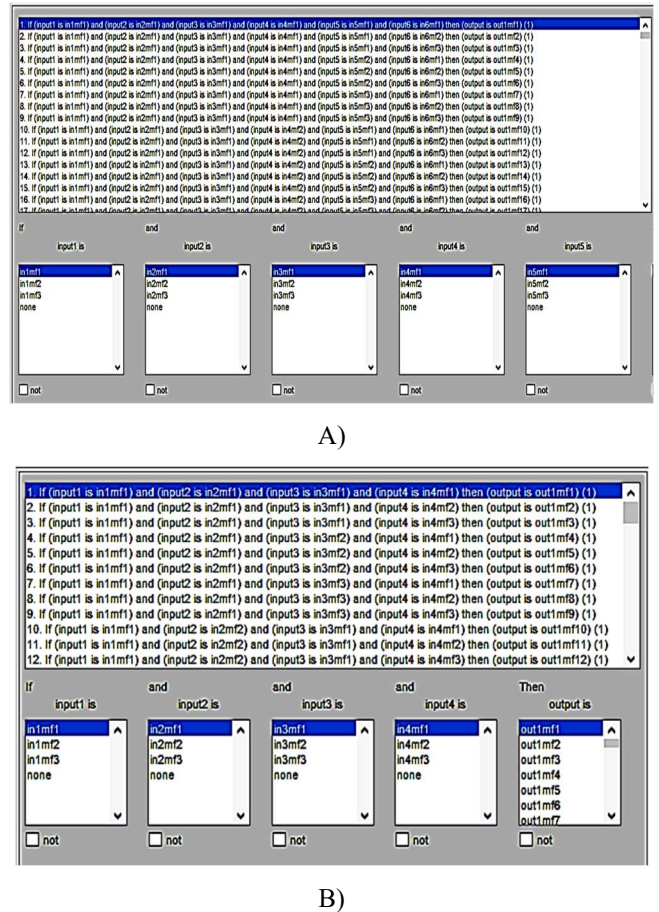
1. If (input1 is in1mf1) and (input2 is in2mf1) and (input3 is in3mf1) and (input4 is in4mf1) and (input5 is in5mf1) and (input6 is in6mf1) then (output is out1mf1) (1)
2. If (input1 is in1mf1) and (input2 is in2mf1) and (input3 is in3mf1) and (input4 is in4mf1) and (input5 is in5mf1) and (input6 is in6mf2) then (output is out1mf2) (1)
3. If (input1 is in1mf1) and (input2 is in2mf1) and (input3 is in3mf1) and (input4 is in4mf1) and (input5 is in5mf1) and (input6 is in6mf3) then (output is out1mf3) (1)
4. If (input1 is in1mf1) and (input2 is in2mf1) and (input3 is in3mf1) and (input4 is in4mf1) and (input5 is in5mf2) and (input6 is in6mf1) then (output is out1mf4) (1)
5. If (input1 is in1mf1) and (input2 is in2mf1) and (input3 is in3mf1) and (input4 is in4mf1) and (input5 is in5mf2) and (input6 is in6mf2) then (output is out1mf5) (1)
6. If (input1 is in1mf1) and (input2 is in2mf1) and (input3 is in3mf1) and (input4 is in4mf1) and (input5 is in5mf2) and (input6 is in6mf3) then (output is out1mf6) (1)
7. If (input1 is in1mf1) and (input2 is in2mf1) and (input3 is in3mf1) and (input4 is in4mf1) and (input5 is in5mf3) and (input6 is in6mf1) then (output is out1mf7) (1)
8. If (input1 is in1mf1) and (input2 is in2mf1) and (input3 is in3mf1) and (input4 is in4mf1) and (input5 is in5mf3) and (input6 is in6mf2) then (output is out1mf8) (1)
9. If (input1 is in1mf1) and (input2 is in2mf1) and (input3 is in3mf1) and (input4 is in4mf1) and (input5 is in5mf3) and (input6 is in6mf3) then (output is out1mf9) (1)
10. If (input1 is in1mf1) and (input2 is in2mf1) and (input3 is in3mf1) and (input4 is in4mf2) and (input5 is in5mf1) and (input6 is in6mf1) then (output is out1mf10) (1)
11. If (input1 is in1mf1) and (input2 is in2mf1) and (input3 is in3mf1) and (input4 is in4mf2) and (input5 is in5mf1) and (input6 is in6mf2) then (output is out1mf11) (1)
12. If (input1 is in1mf1) and (input2 is in2mf1) and (input3 is in3mf1) and (input4 is in4mf2) and (input5 is in5mf1) and (input6 is in6mf3) then (output is out1mf12) (1)
13. If (input1 is in1mf1) and (input2 is in2mf1) and (input3 is in3mf1) and (input4 is in4mf2) and (input5 is in5mf2) and (input6 is in6mf1) then (output is out1mf13) (1)
14. If (input1 is in1mf1) and (input2 is in2mf1) and (input3 is in3mf1) and (input4 is in4mf2) and (input5 is in5mf2) and (input6 is in6mf2) then (output is out1mf14) (1)
15. If (input1 is in1mf1) and (input2 is in2mf1) and (input3 is in3mf1) and (input4 is in4mf2) and (input5 is in5mf2) and (input6 is in6mf3) then (output is out1mf15) (1)
16. If (input1 is in1mf1) and (input2 is in2mf1) and (input3 is in3mf1) and (input4 is in4mf2) and (input5 is in5mf3) and (input6 is in6mf1) then (output is out1mf16) (1)
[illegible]

If input1 is | and input2 is | and input3 is | and input4 is | and input5 is

in1mf1
in1mf2
in1mf3
none

in2mf1
in2mf2
in2mf3
none

in3mf1
in3mf2
in3mf3
none

in4mf1
in4mf2
in4mf3
none

in5mf1
in5mf2
in5mf3
none

not not not not not

A)

1. If (input1 is in1mf1) and (input2 is in2mf1) and (input3 is in3mf1) and (input4 is in4mf1) then (output is out1mf1) (1)
2. If (input1 is in1mf1) and (input2 is in2mf1) and (input3 is in3mf1) and (input4 is in4mf2) then (output is out1mf2) (1)
3. If (input1 is in1mf1) and (input2 is in2mf1) and (input3 is in3mf1) and (input4 is in4mf3) then (output is out1mf3) (1)
4. If (input1 is in1mf1) and (input2 is in2mf1) and (input3 is in3mf2) and (input4 is in4mf1) then (output is out1mf4) (1)
5. If (input1 is in1mf1) and (input2 is in2mf1) and (input3 is in3mf2) and (input4 is in4mf2) then (output is out1mf5) (1)
6. If (input1 is in1mf1) and (input2 is in2mf1) and (input3 is in3mf2) and (input4 is in4mf3) then (output is out1mf6) (1)
7. If (input1 is in1mf1) and (input2 is in2mf1) and (input3 is in3mf3) and (input4 is in4mf1) then (output is out1mf7) (1)
8. If (input1 is in1mf1) and (input2 is in2mf1) and (input3 is in3mf3) and (input4 is in4mf2) then (output is out1mf8) (1)
9. If (input1 is in1mf1) and (input2 is in2mf1) and (input3 is in3mf3) and (input4 is in4mf3) then (output is out1mf9) (1)
10. If (input1 is in1mf1) and (input2 is in2mf2) and (input3 is in3mf1) and (input4 is in4mf1) then (output is out1mf10) (1)
11. If (input1 is in1mf1) and (input2 is in2mf2) and (input3 is in3mf1) and (input4 is in4mf2) then (output is out1mf11) (1)
12. If (input1 is in1mf1) and (input2 is in2mf2) and (input3 is in3mf1) and (input4 is in4mf3) then (output is out1mf12) (1)

If input1 is | and input2 is | and input3 is | and input4 is | Then output is

in1mf1
in1mf2
in1mf3
none

in2mf1
in2mf2
in2mf3
none

in3mf1
in3mf2
in3mf3
none

in4mf1
in4mf2
in4mf3
none

out1mf1
out1mf2
out1mf3
out1mf4
out1mf5
out1mf6
out1mf7

not not not not not

B)